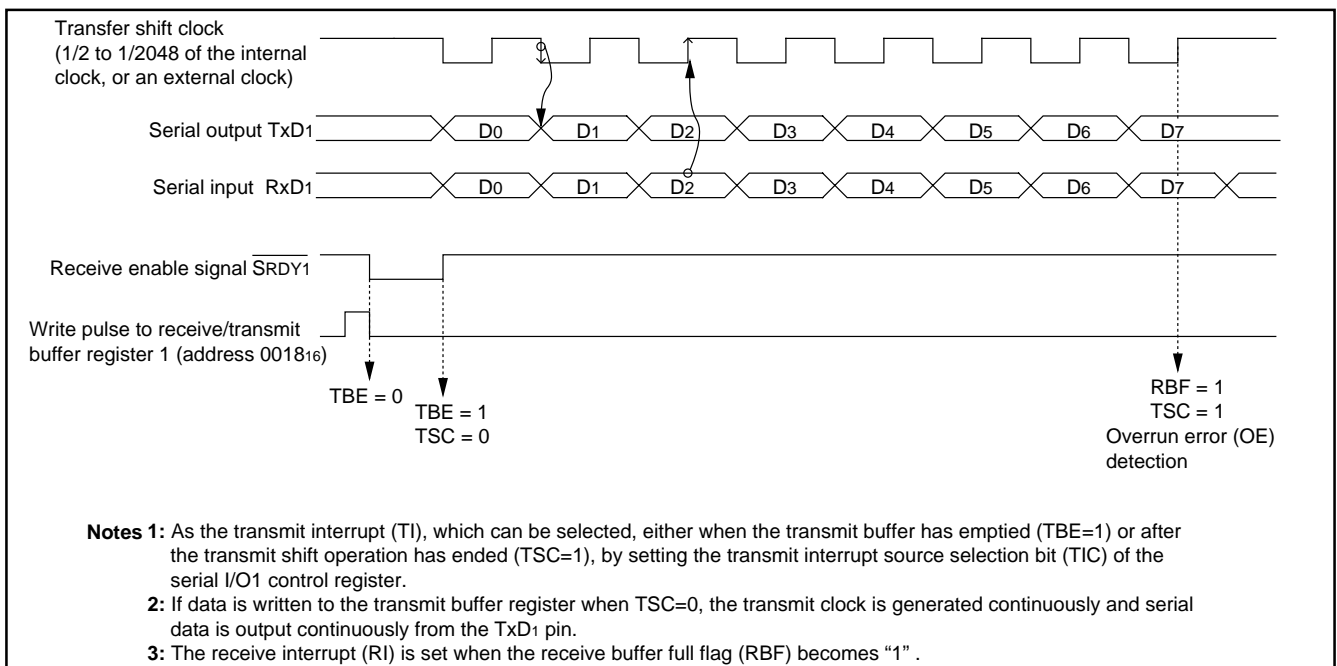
Transfer shift clock (1/2 to 1/2048 of the internal clock, or an external clock)

Serial output TxD1 $D_0$ $D_1$ $D_2$ $D_3$ $D_4$ $D_5$ $D_6$ $D_7$

Serial input RxD1 $D_0$ $D_1$ $D_2$ $D_3$ $D_4$ $D_5$ $D_6$ $D_7$

Receive enable signal $\overline{SRDY1}$

Write pulse to receive/transmit buffer register 1 (address $0018_{16}$)

TBE = 0

TBE = 1
TSC = 0

RBF = 1
TSC = 1
Overrun error (OE) detection

Notes 1: As the transmit interrupt (TI), which can be selected, either when the transmit buffer has emptied (TBE=1) or after the transmit shift operation has ended (TSC=1), by setting the transmit interrupt source selection bit (TIC) of the serial I/O1 control register.
2: If data is written to the transmit buffer register when TSC=0, the transmit clock is generated continuously and serial data is output continuously from the $TxD_1$ pin.
3: The receive interrupt (RI) is set when the receive buffer full flag (RBF) becomes “1” .